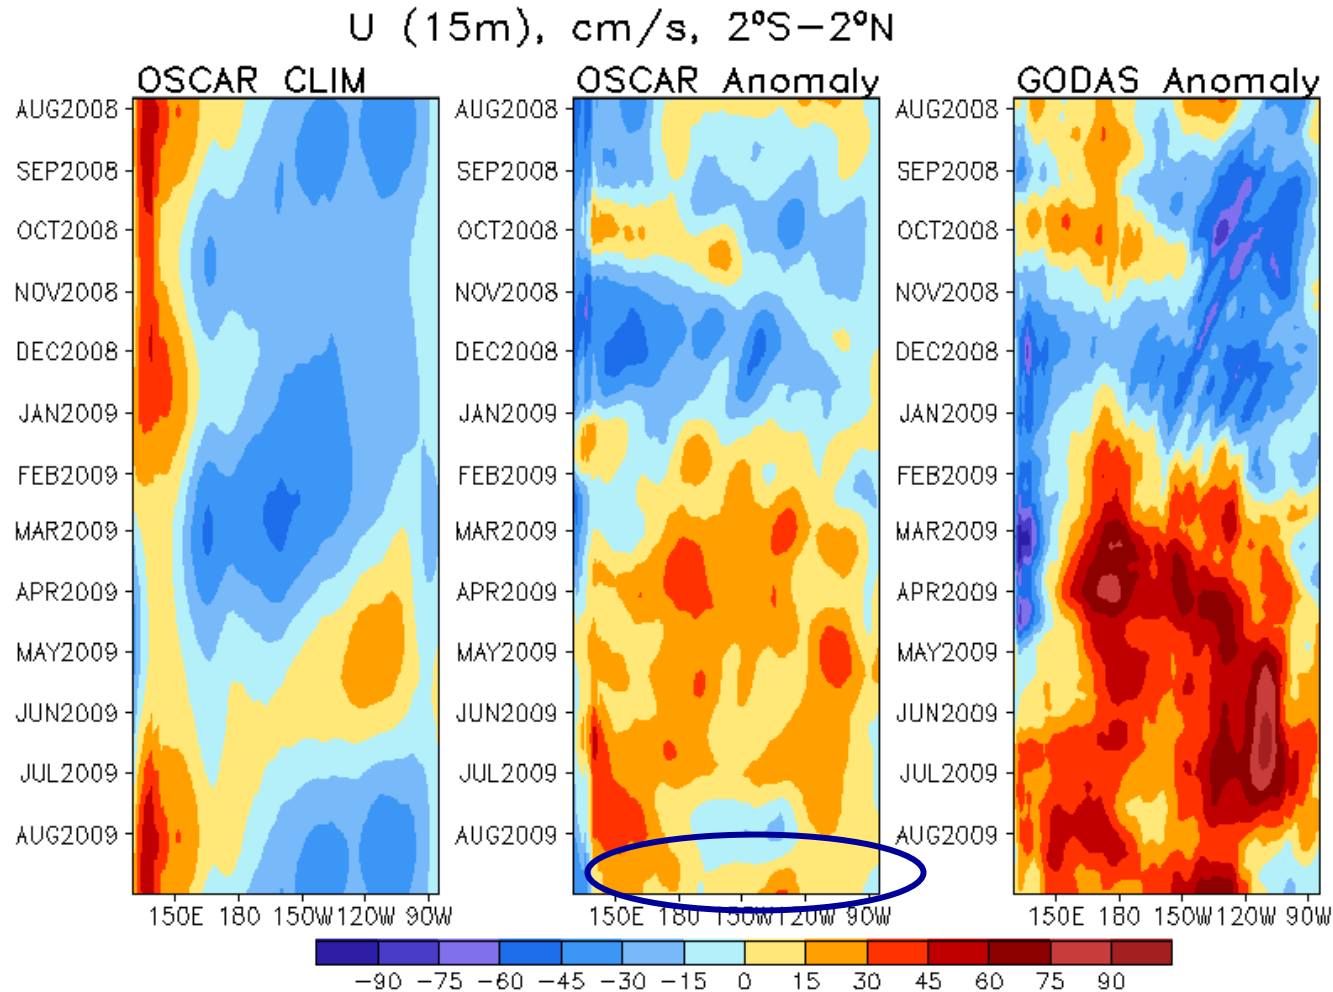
U (15m), cm/s, 2°S–2°N

OSCAR CLIM

AUG2008
SEP2008
OCT2008
NOV2008
DEC2008
JAN2009
FEB2009
MAR2009
APR2009
MAY2009
JUN2009
JUL2009
AUG2009

150E 180 150W 120W 90W

OSCAR Anomaly

AUG2008
SEP2008
OCT2008
NOV2008
DEC2008
JAN2009
FEB2009
MAR2009
APR2009
MAY2009
JUN2009
JUL2009
AUG2009

150E 180 150W 120W 90W

GODAS Anomaly

AUG2008
SEP2008
OCT2008
NOV2008
DEC2008
JAN2009
FEB2009
MAR2009
APR2009
MAY2009
JUN2009
JUL2009
AUG2009

150E 180 150W 120W 90W

−90 −75 −60 −45 −30 −15 0 15 30 45 60 75 90